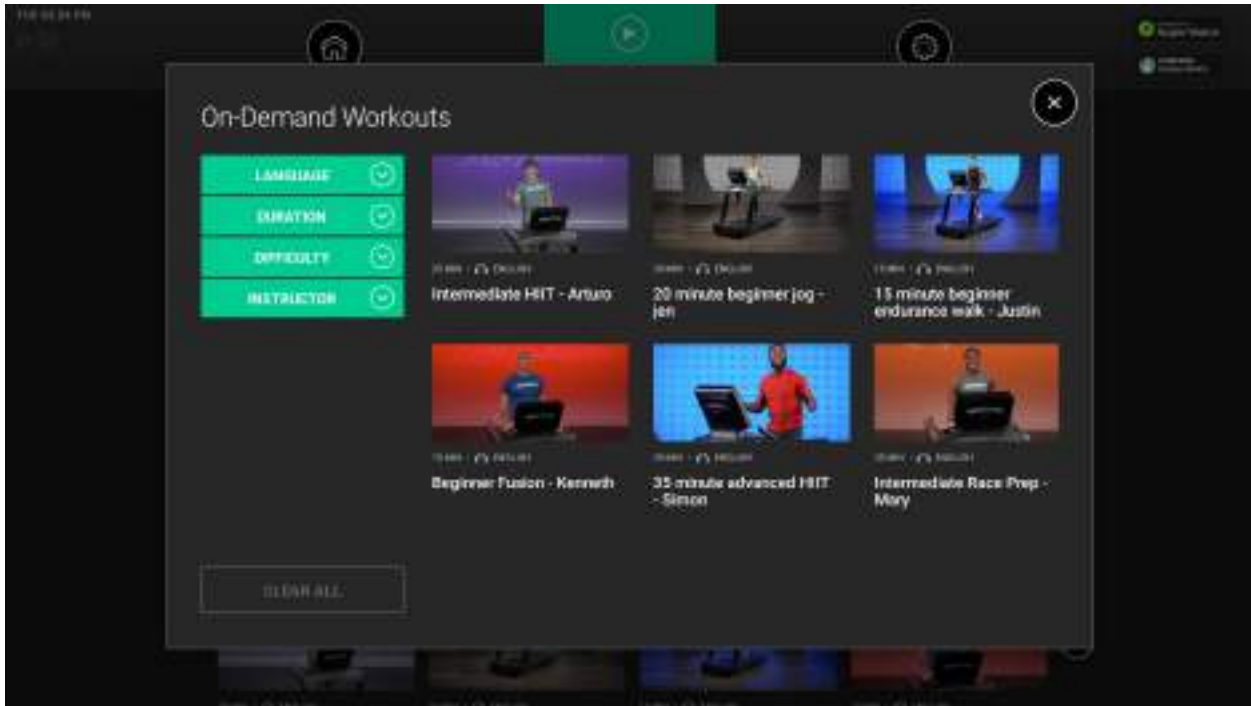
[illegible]

On-Demand Workouts

LANGUAGE
DURATION
DIFFICULTY
INSTRUCTOR

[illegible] ENGLISH
Intermediate HIIT - Arturo

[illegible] ENGLISH
20 minute beginner jog - jen

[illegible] ENGLISH
15 minute beginner endurance walk - Justin

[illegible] ENGLISH
Beginner Fusion - Kenneth

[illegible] ENGLISH
35 minute advanced HIIT - Simon

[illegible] ENGLISH
Intermediate Race Prep - Mary

CLEAR ALL